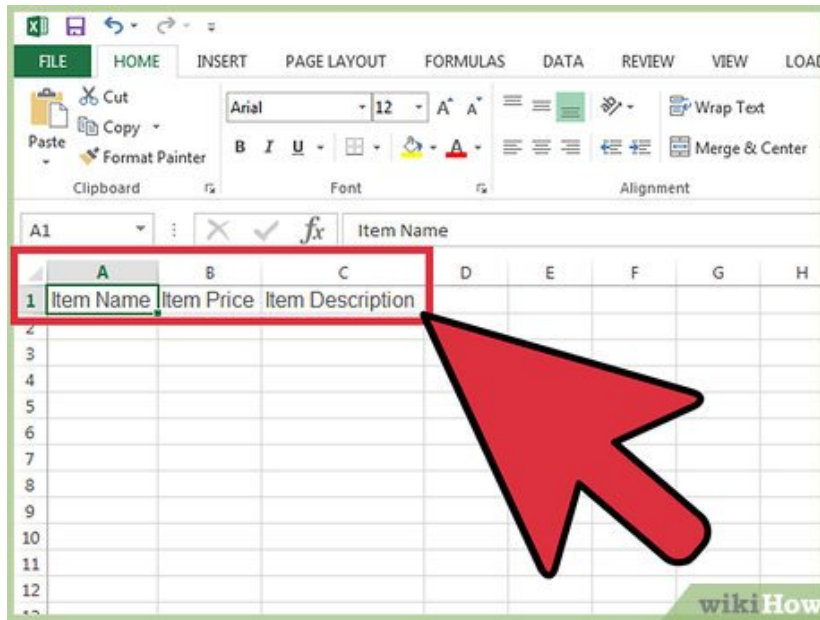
FILE HOME INSERT PAGE LAYOUT FORMULAS DATA REVIEW VIEW LOA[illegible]

Cut
Copy
Paste
Format Painter
Clipboard

Arial 12
B I U
Font

Wrap Text
Merge & Center
Alignment

A1 Item Name

| | A | B | C | D | E | F | G | H |
|---|---|---|---|---|---|---|---|---|
| 1 | Item Name | Item Price | Item Description | | | | | |
| 2 | | | | | | | | |
| 3 | | | | | | | | |
| 4 | | | | | | | | |
| 5 | | | | | | | | |
| 6 | | | | | | | | |
| 7 | | | | | | | | |
| 8 | | | | | | | | |
| 9 | | | | | | | | |
| 10 | | | | | | | | |
| 11 | | | | | | | | |
| 12 | | | | | | | | |

wikiHow